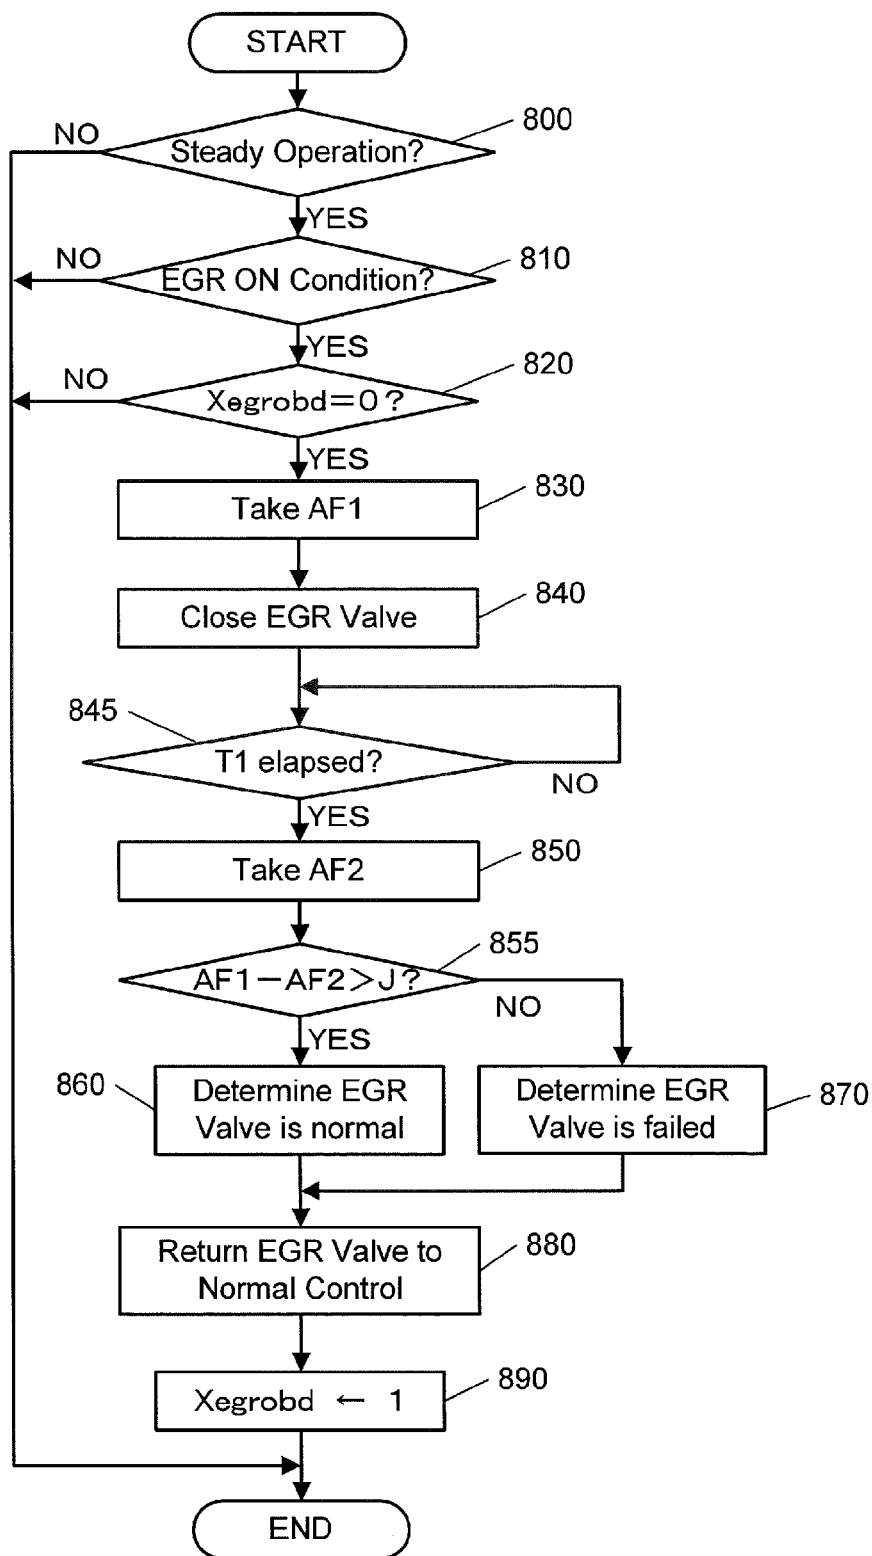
START

800
NO
Steady Operation?
YES

810
NO
EGR ON Condition?
YES

820
NO
Xegrobd = 0 ?
YES

830
Take AF1

840
Close EGR Valve

845
T1 elapsed?
NO
YES

850
Take AF2

855
AF1 − AF2 > J ?
NO
YES

860
Determine EGR Valve is normal

870
Determine EGR Valve is failed

880
Return EGR Valve to Normal Control

890
Xegrobd ← 1

END